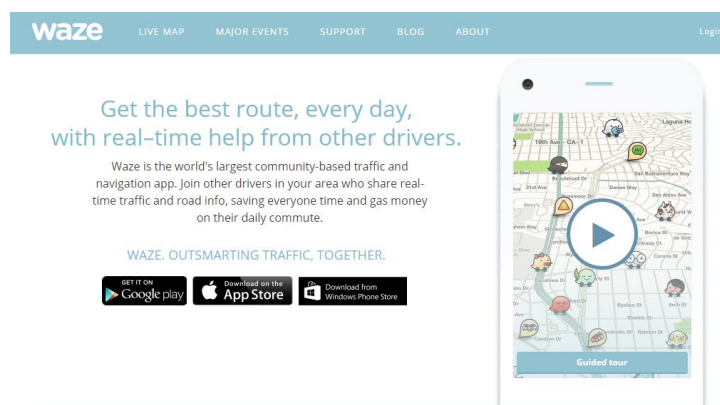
waze LIVE MAP MAJOR EVENTS SUPPORT BLOG ABOUT Login

Get the best route, every day, with real–time help from other drivers.

Waze is the world's largest community-based traffic and navigation app. Join other drivers in your area who share real-time traffic and road info, saving everyone time and gas money on their daily commute.

WAZE. OUTSMARTING TRAFFIC, TOGETHER.

GET IT ON Google play

Download on the App Store

Download from Windows Phone Store

Laguna Ho

19th Ave — CA-1

Brookwood Dr

21st Ave

Darien Way

Sta Ana Ave

Santa Clara Ave

Ashton Ave

Borica St

Bosca St

Guided tour